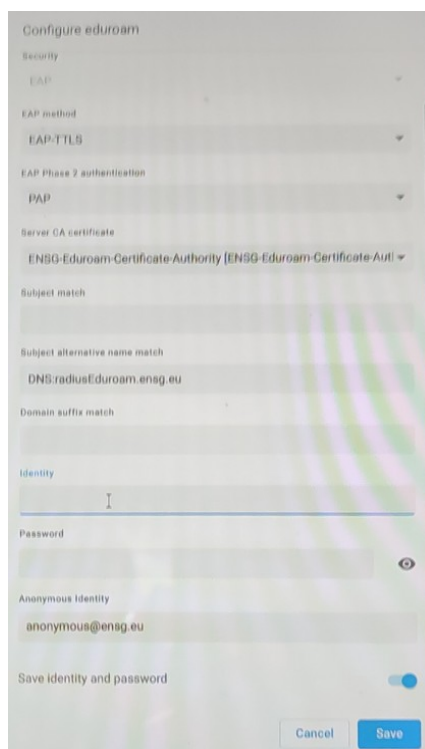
Configure eduroam

Security

EAP

EAP method

EAP-TTLS

EAP Phase 2 authentication

PAP

Server CA certificate

ENSG-Eduroam-Certificate-Authority [ENSG-Eduroam-Certificate-Autl

Subject match

Subject alternative name match

DNS:radiusEduroam.ensg.eu

Domain suffix match

Identity

Password

Anonymous Identity

anonymous@ensg.eu

Save identity and password

Cancel

Save